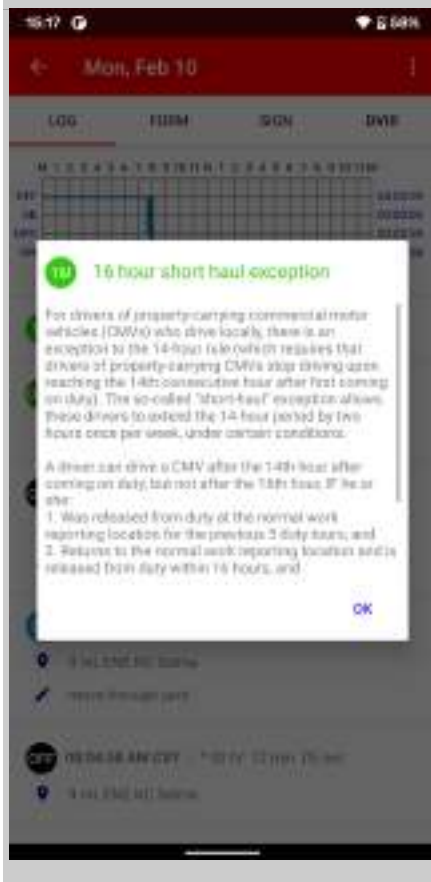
10:17

Mon, Feb 10

LOG FORM SIGN DVIR

TM 16 hour short haul exception

For drivers of property-carrying commercial motor vehicles (CMVs) who drive locally, there is an exception to the 14-hour rule (which requires that drivers of property-carrying CMVs stop driving upon reaching the 14th consecutive hour after first coming on duty). The so-called "short-haul" exception allows these drivers to extend the 14-hour period by two hours once per week, under certain conditions.

A driver can drive a CMV after the 14th hour after coming on duty, but not after the 16th hour, if he or she:
1. Was released from duty at the normal work reporting location for the previous 5 duty tours; and
2. Returns to the normal work reporting location and is released from duty within 16 hours; and

OK

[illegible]

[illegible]

OFF 00:04:38 AM CST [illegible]

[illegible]